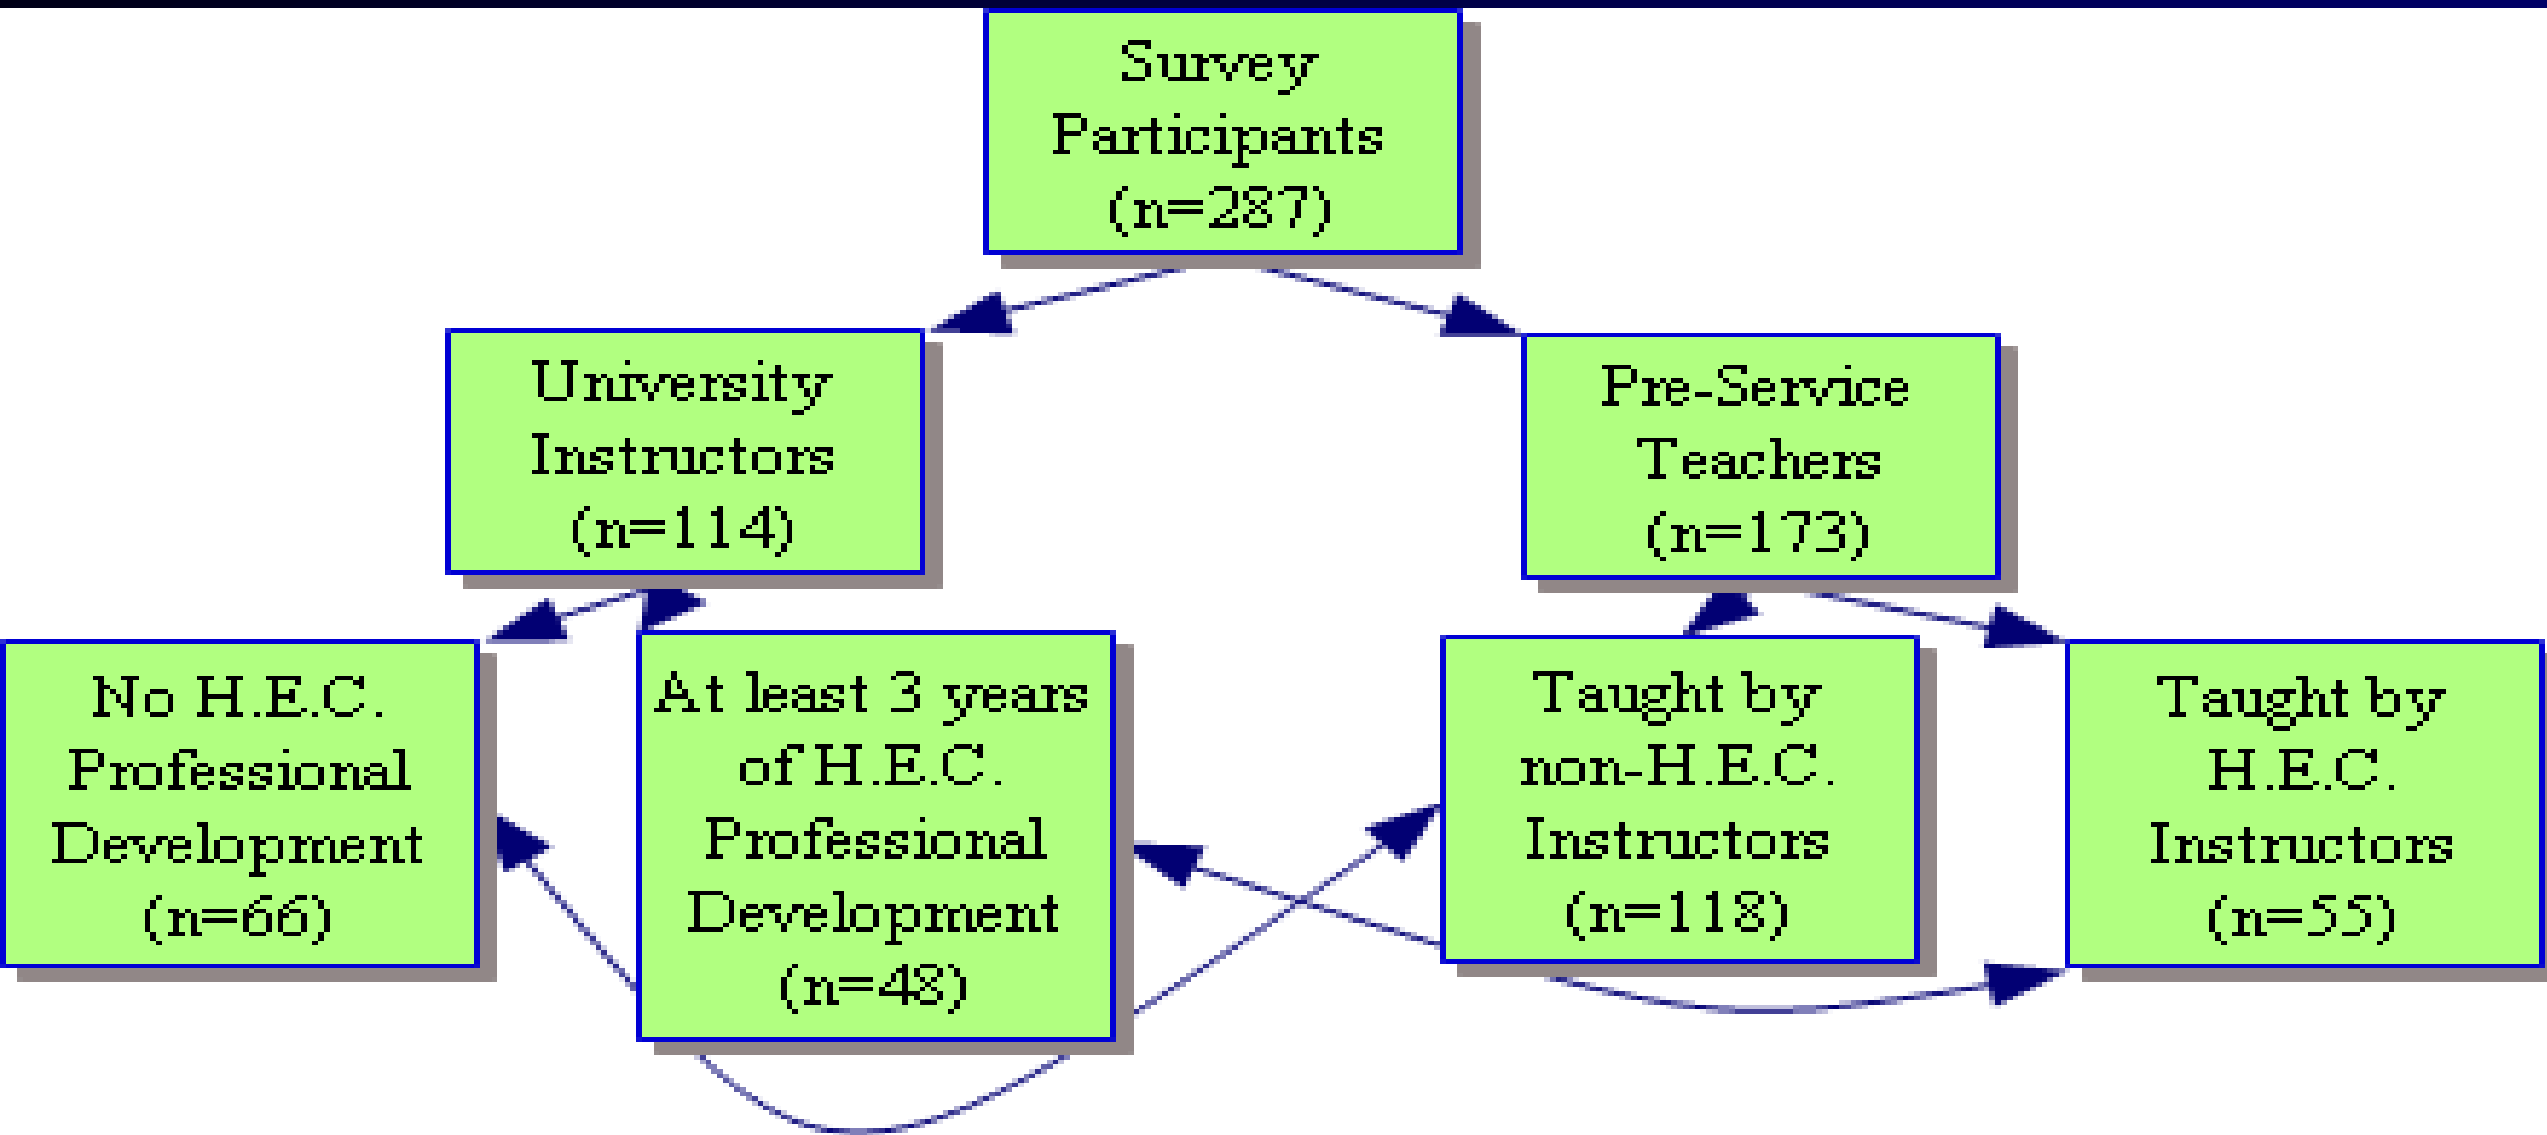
Survey Participants (n=287)

University Instructors (n=114)

Pre-Service Teachers (n=173)

No H.E.C. Professional Development (n=66)

At least 3 years of H.E.C. Professional Development (n=48)

Taught by non-H.E.C. Instructors (n=118)

Taught by H.E.C. Instructors (n=55)